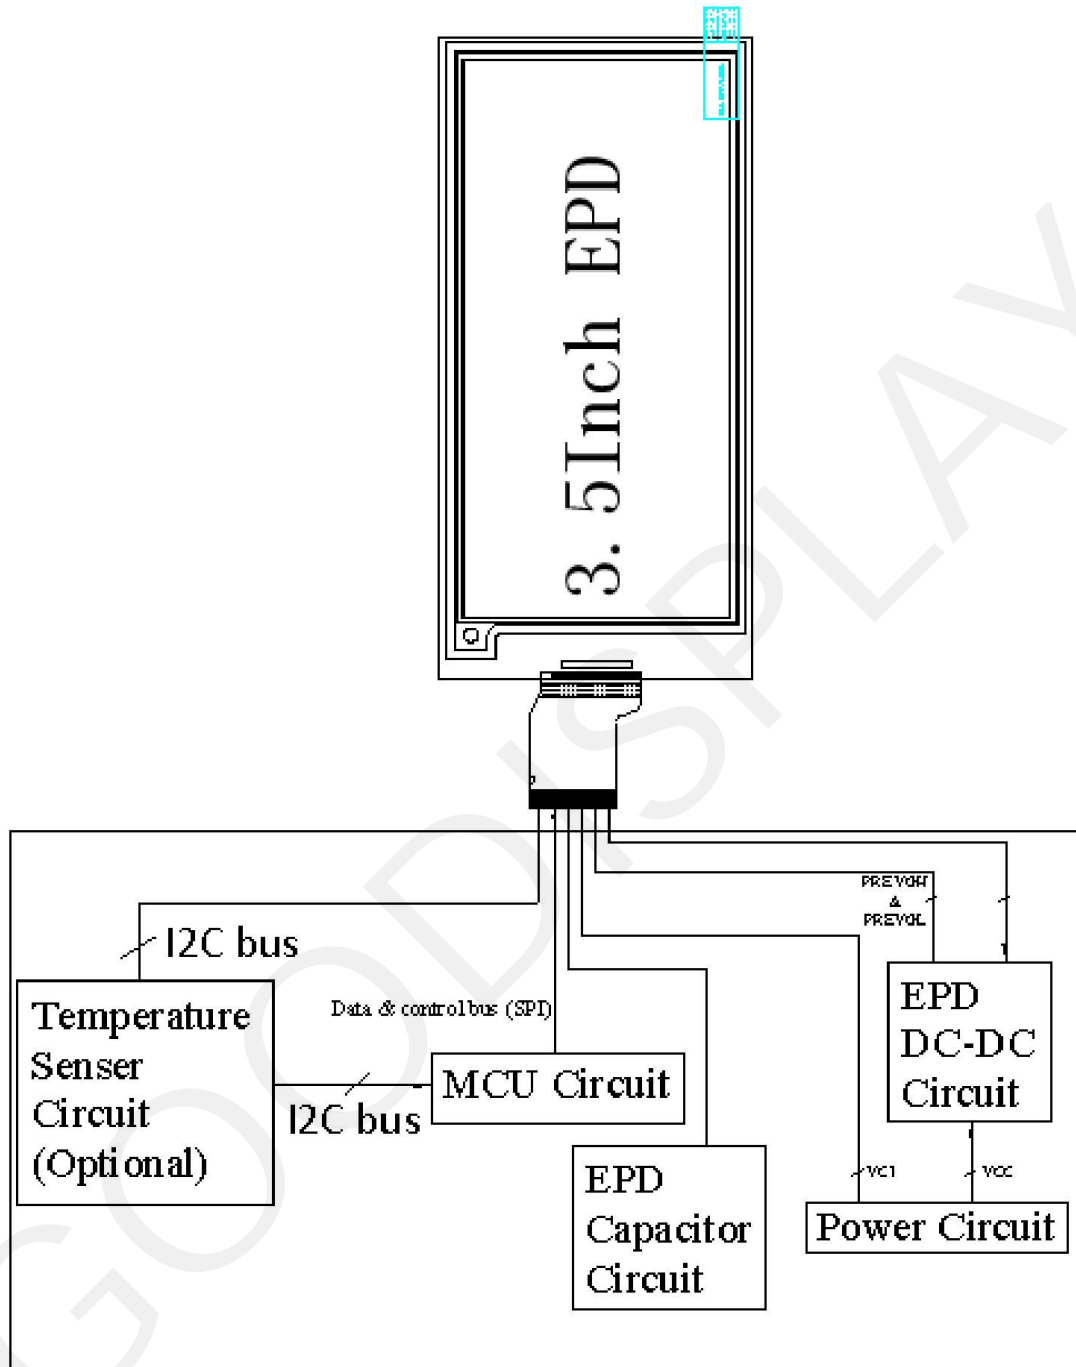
3. 5Inch EPD

I2C bus

Temperature Senser Circuit (Optional)

Data & control bus (SPI)

MCU Circuit

I2C bus

EPD Capacitor Circuit

PREVGH & PREVGL

EPD DC-DC Circuit

VCI

VCC

Power Circuit

GOODISPLAY